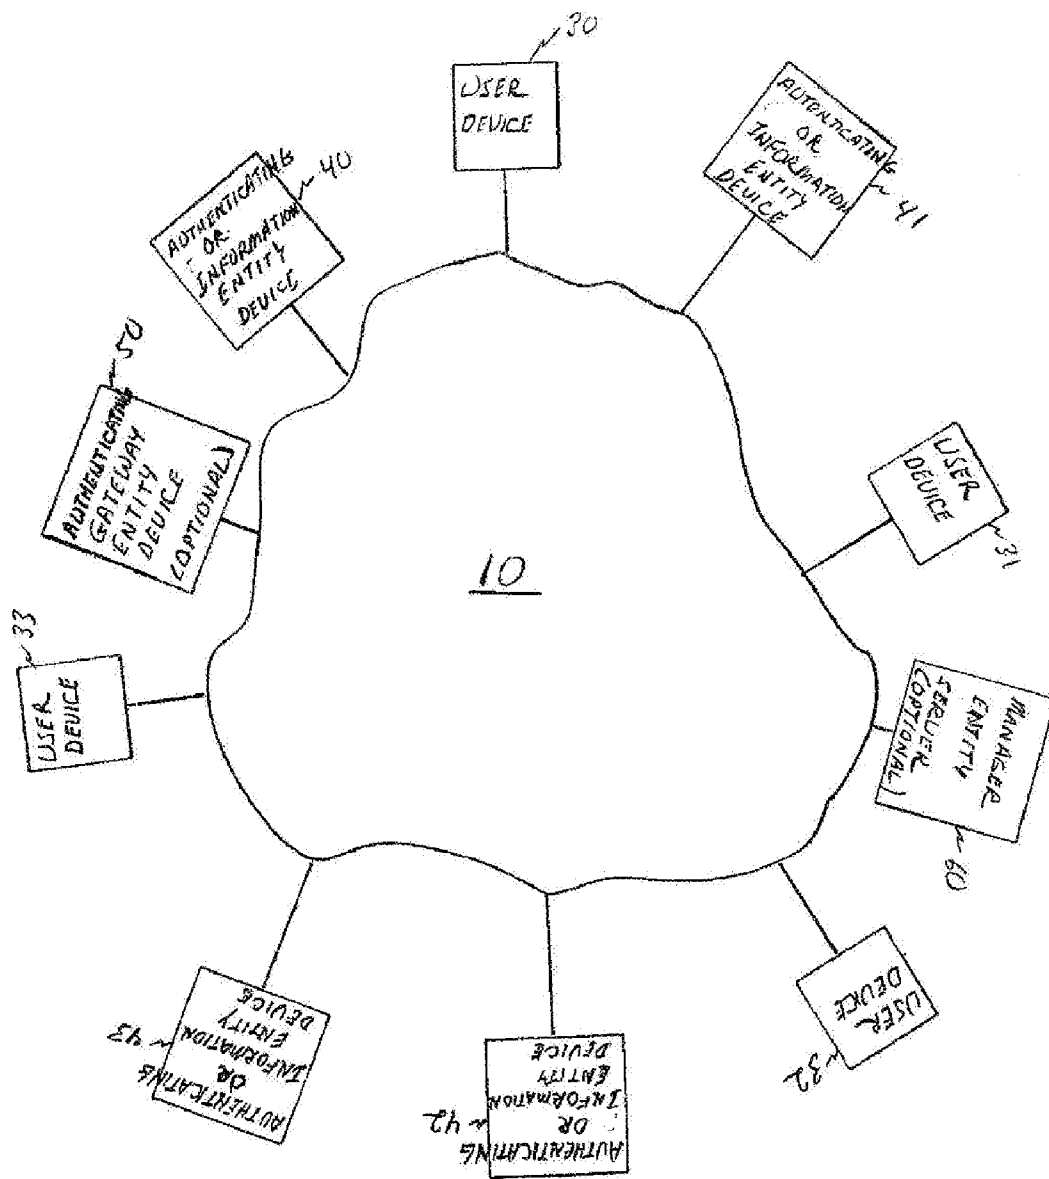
30
USER DEVICE

AUTHENTICATING OR INFORMATION ENTITY DEVICE
41

AUTHENTICATING OR INFORMATION ENTITY DEVICE
40

AUTHENTICATING GATEWAY ENTITY DEVICE (OPTIONAL)
50

USER DEVICE
31

10

33
USER DEVICE

MANAGER ENTITY SERVER (OPTIONAL)
60

USER DEVICE
32

AUTHENTICATING OR INFORMATION ENTITY DEVICE
42

AUTHENTICATING OR INFORMATION ENTITY DEVICE
43